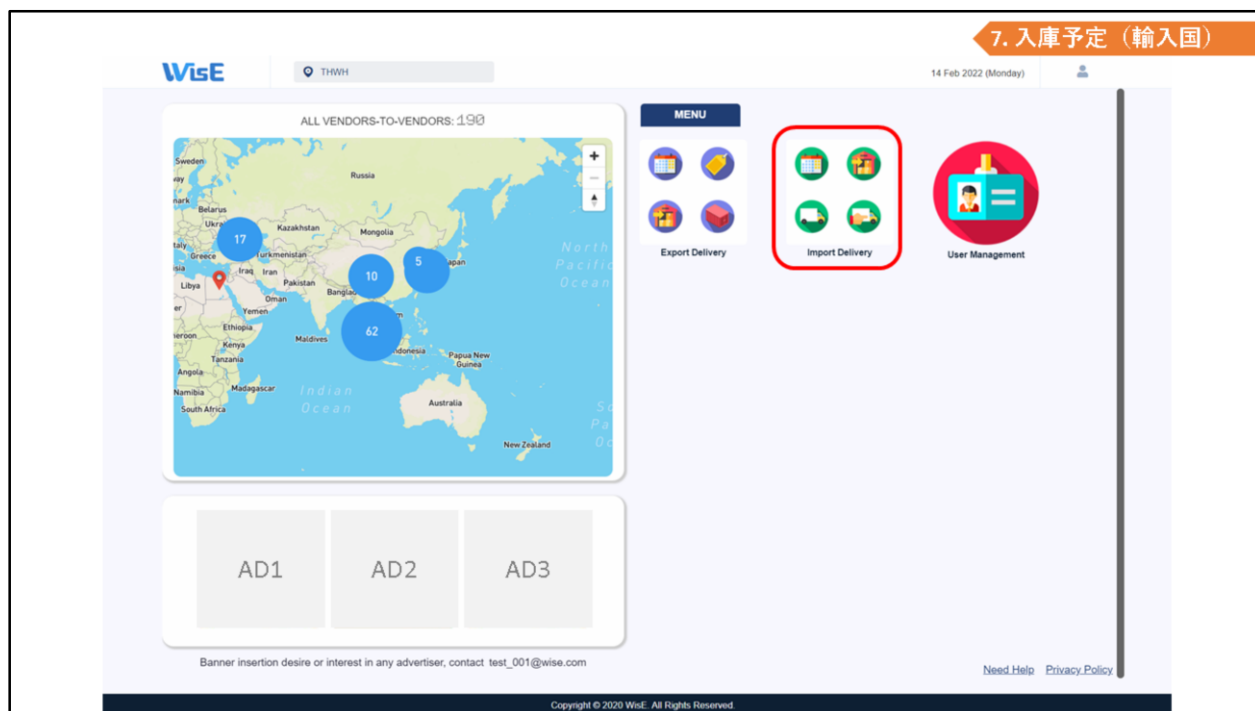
7. 入庫予定（輸入国）

WisE

THWH

14 Feb 2022 (Monday)

ALL VENDORS-TO-VENDORS: 190

+
−

Sweden
Russia
Belarus
Ukraine
Kazakhstan
Mongolia
Greece
Turkmenistan
Iraq
Iran
Libya
Pakistan
Oman
Yemen
Ethiopia
Kenya
Tanzania
Angola
Namibia
Madagascar
South Africa
Maldives
Bangladesh
Japan
Papua New Guinea
Australia
New Zealand
North Pacific Ocean
Indian Ocean

17
10
5
62

MENU

Export Delivery

Import Delivery

User Management

AD1
AD2
AD3

Banner insertion desire or interest in any advertiser, contact test_001@wise.com

Need Help
Privacy Policy

Copyright © 2020 WisE. All Rights Reserved.